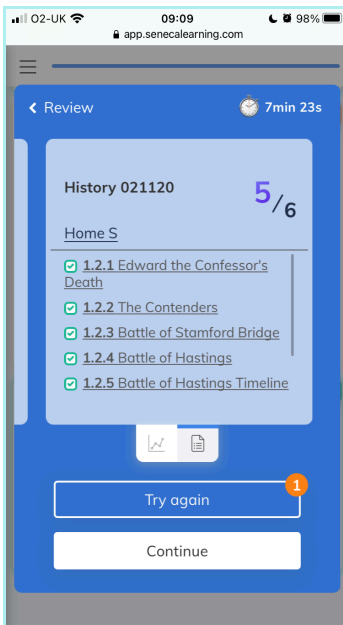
O2-UK 09:09 98%
app.senecalearning.com

Review 7min 23s

History 021120 $5/6$

Home S

1.2.1 Edward the Confessor's Death
1.2.2 The Contenders
1.2.3 Battle of Stamford Bridge
1.2.4 Battle of Hastings
1.2.5 Battle of Hastings Timeline

Try again 1

Continue